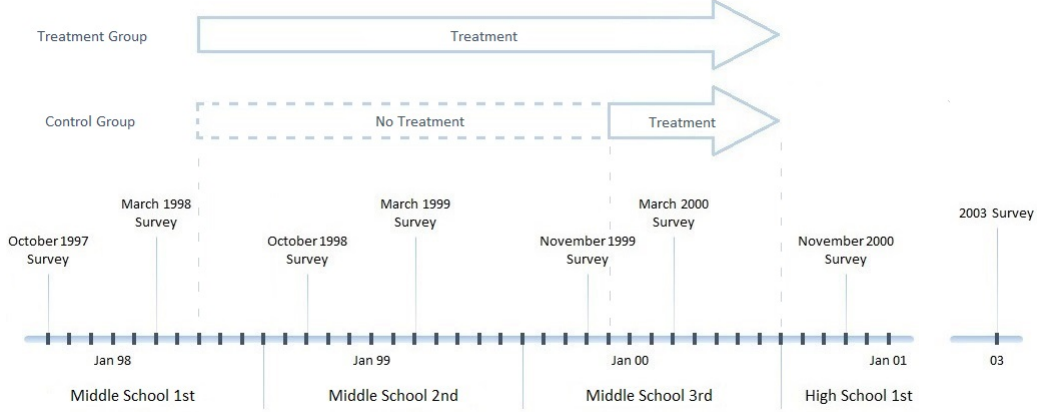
Treatment Group

Treatment

Control Group

No Treatment

Treatment

October 1997 Survey

March 1998 Survey

October 1998 Survey

March 1999 Survey

November 1999 Survey

March 2000 Survey

November 2000 Survey

2003 Survey

Jan 98

Jan 99

Jan 00

Jan 01

03

Middle School 1st

Middle School 2nd

Middle School 3rd

High School 1st